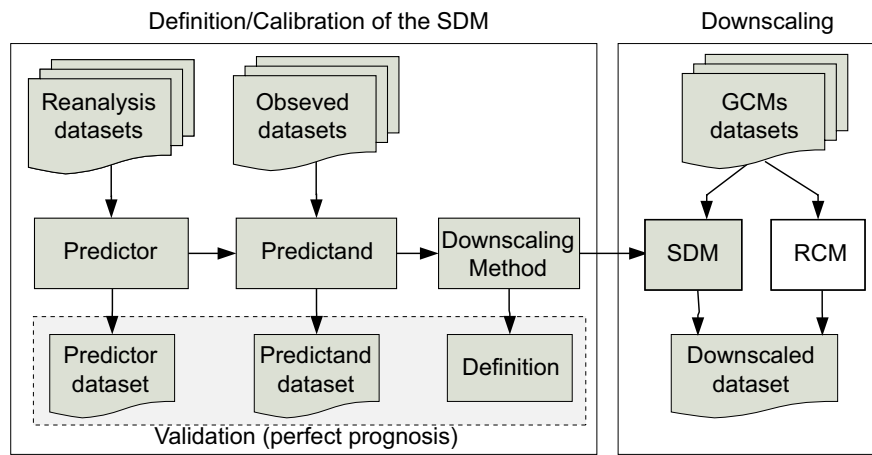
Definition/Calibration of the SDM

Downscaling

Reanalysis datasets

Obseved datasets

GCMs datasets

Predictor

Predictand

Downscaling Method

SDM

RCM

Predictor dataset

Predictand dataset

Definition

Downscaled dataset

Validation (perfect prognosis)